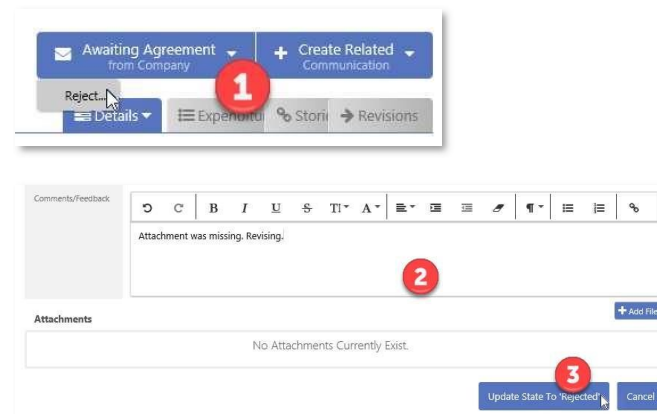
Awaiting Agreement
from Company

Create Related
Communication

Reject...

1

Details

Expenditu

Stori

Revisions

Comments/Feedback

B I U S TI A

Attachment was missing. Revising.

2

Attachments

Add File

No Attachments Currently Exist.

3

Update State To 'Rejected'

Cancel